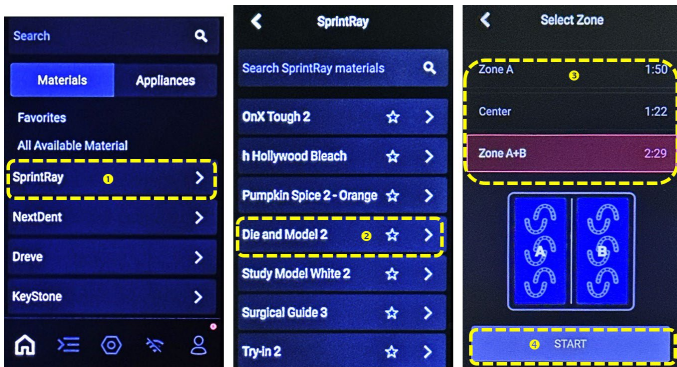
Search

Materials | Appliances

Favorites

All Available Material

SprintRay ①

NextDent

Dreve

KeyStone

SprintRay

Search SprintRay materials

OnX Tough 2

h Hollywood Bleach

Pumpkin Spice 2 - Orange

Die and Model 2 ②

Study Model White 2

Surgical Guide 3

Try-in 2

Select Zone

Zone A 1:50 ③

Center 1:22

Zone A+B 2:29

A

B

④ START